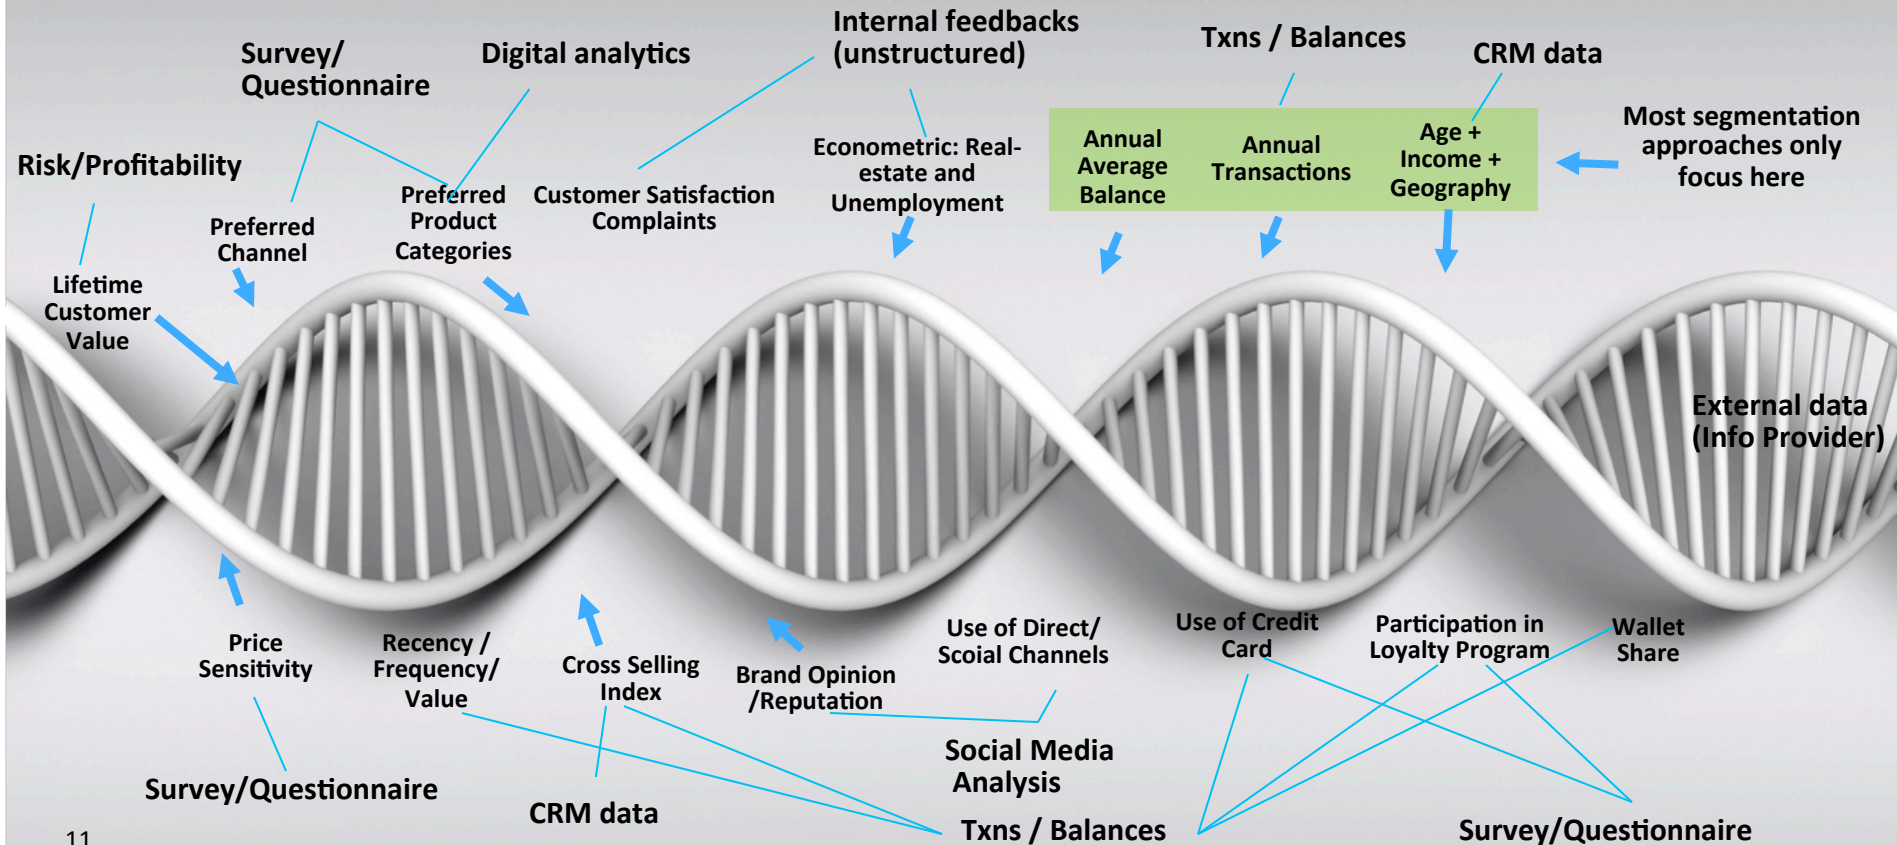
Survey/ Questionnaire

Digital analytics

Internal feedbacks (unstructured)

Txns / Balances

CRM data

Risk/Profitability

Preferred Channel

Preferred Product Categories

Customer Satisfaction Complaints

Econometric: Real-estate and Unemployment

Annual Average Balance

Annual Transactions

Age + Income + Geography

Most segmentation approaches only focus here

Lifetime Customer Value

External data (Info Provider)

Price Sensitivity

Recency / Frequency/ Value

Cross Selling Index

Brand Opinion /Reputation

Use of Direct/ Scoial Channels

Use of Credit Card

Participation in Loyalty Program

Wallet Share

Social Media Analysis

Survey/Questionnaire

CRM data

Txns / Balances

Survey/Questionnaire

11